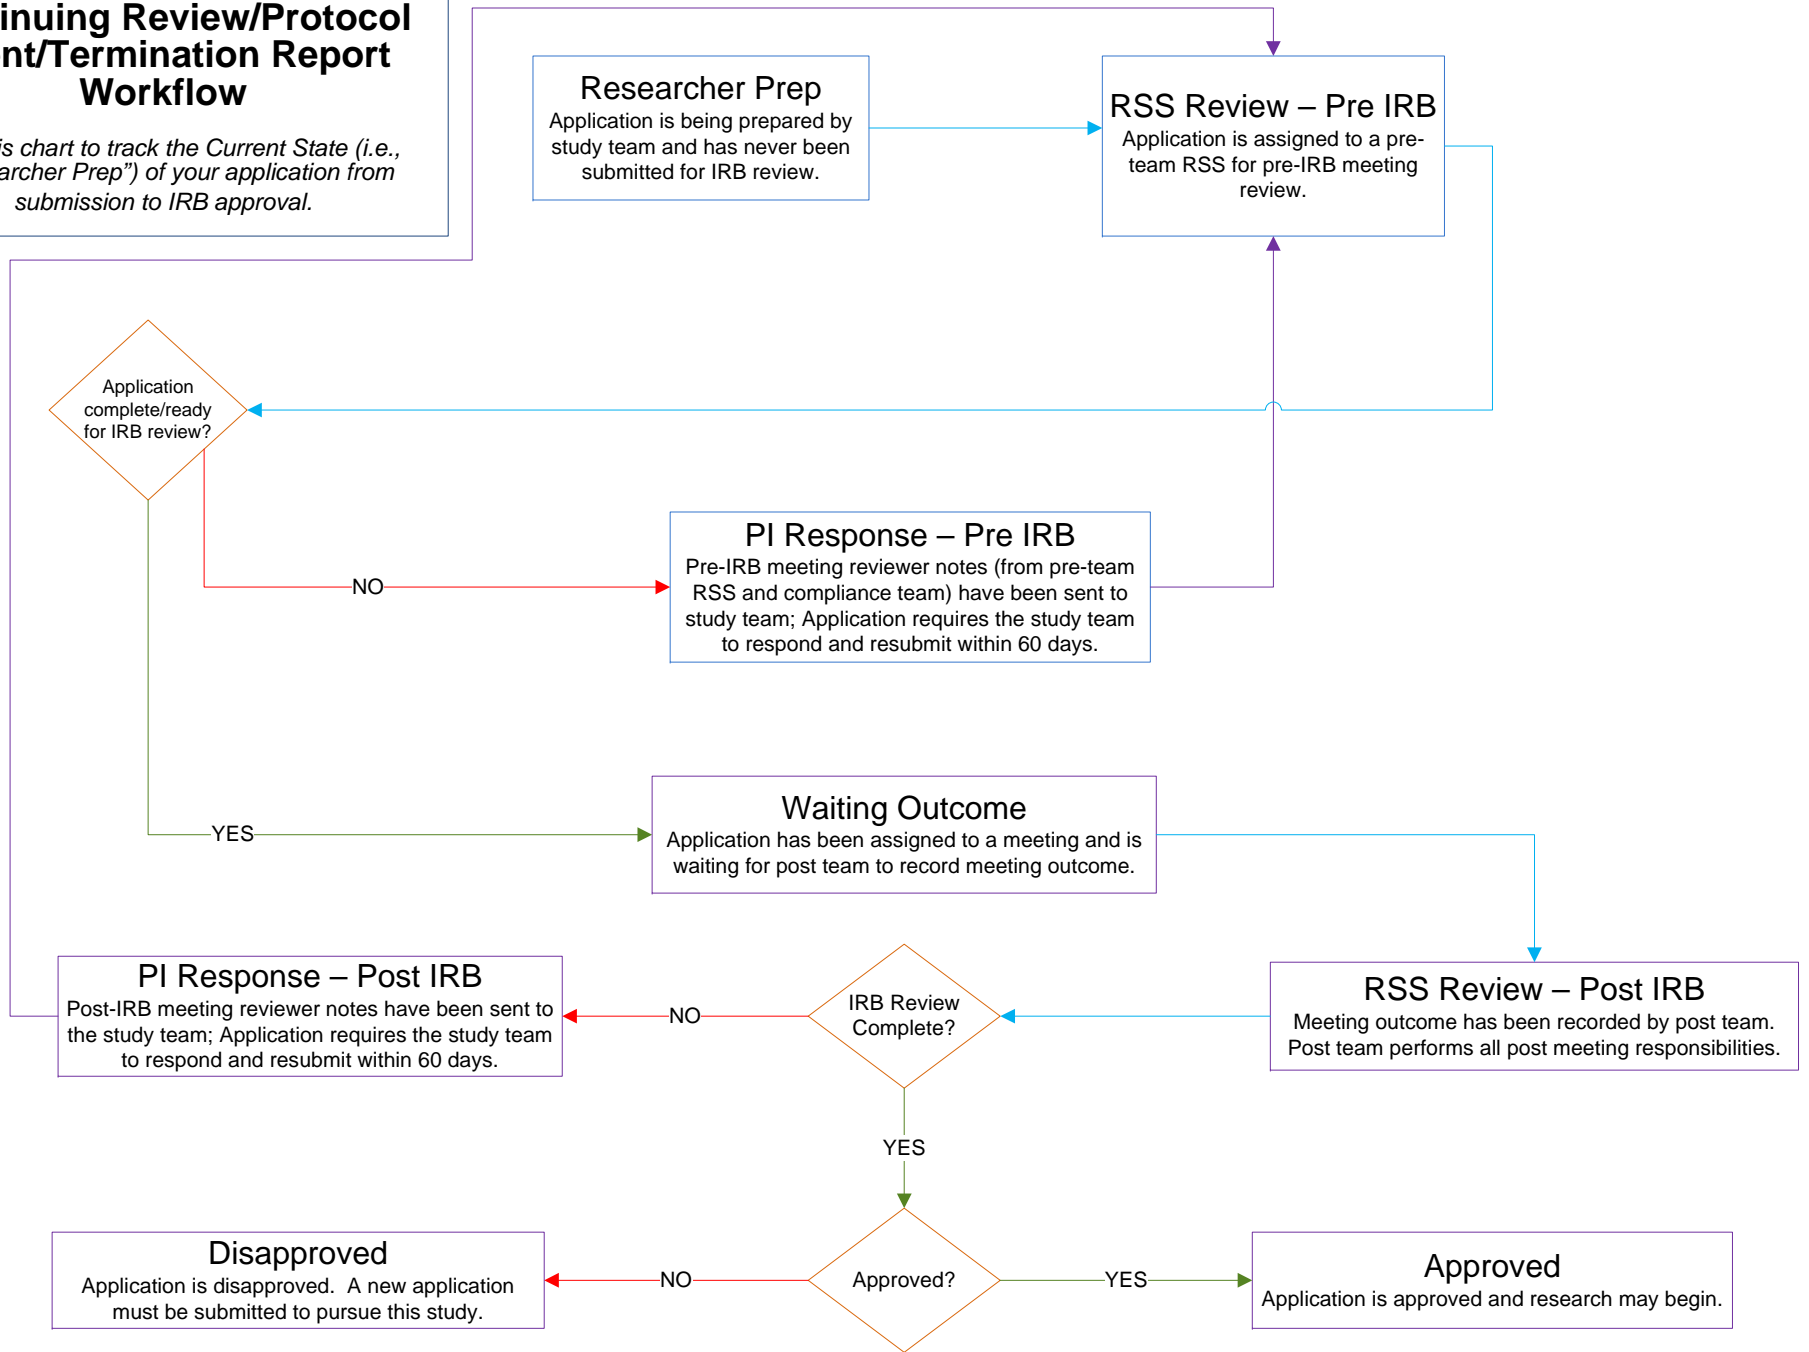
inuing Review/Protocol nt/Termination Report Workflow

is chart to track the Current State (i.e., archer Prep") of your application from submission to IRB approval.

Researcher Prep
Application is being prepared by study team and has never been submitted for IRB review.

RSS Review – Pre IRB
Application is assigned to a pre-team RSS for pre-IRB meeting review.

Application complete/ready for IRB review?

NO

PI Response – Pre IRB
Pre-IRB meeting reviewer notes (from pre-team RSS and compliance team) have been sent to study team; Application requires the study team to respond and resubmit within 60 days.

YES

Waiting Outcome
Application has been assigned to a meeting and is waiting for post team to record meeting outcome.

PI Response – Post IRB
Post-IRB meeting reviewer notes have been sent to the study team; Application requires the study team to respond and resubmit within 60 days.

NO

IRB Review Complete?

RSS Review – Post IRB
Meeting outcome has been recorded by post team. Post team performs all post meeting responsibilities.

YES

Disapproved
Application is disapproved. A new application must be submitted to pursue this study.

NO

Approved?

YES

Approved
Application is approved and research may begin.